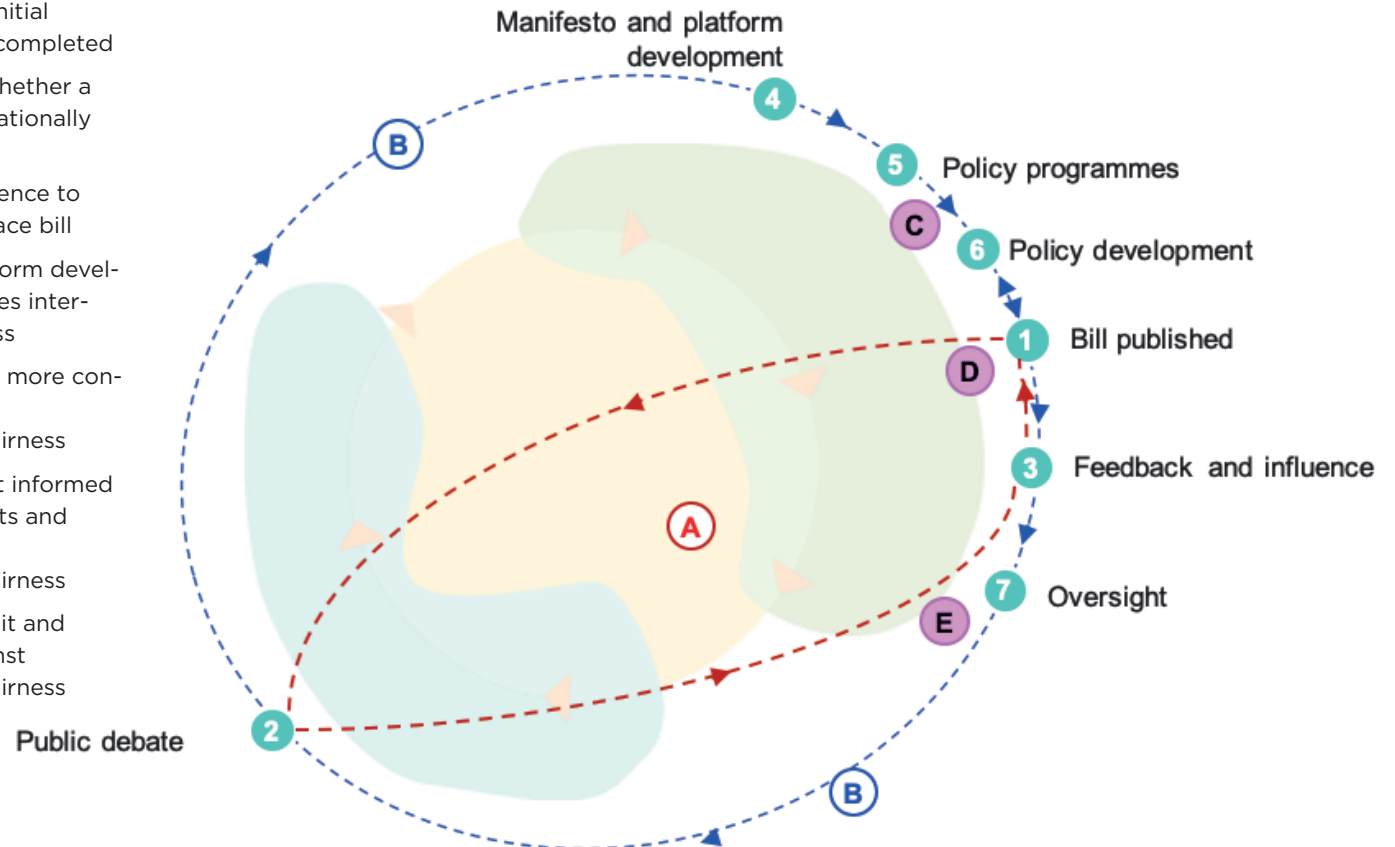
nitial
completed

hether a
ationally

ence to
ace bill

orm devel-
es inter-
ss

more con-

irness

t informed
ts and

irness

it and
nst
irness

Manifesto and platform development

4

B

5 Policy programmes

C

6 Policy development

1 Bill published

D

3 Feedback and influence

A

7 Oversight

E

2 Public debate

B